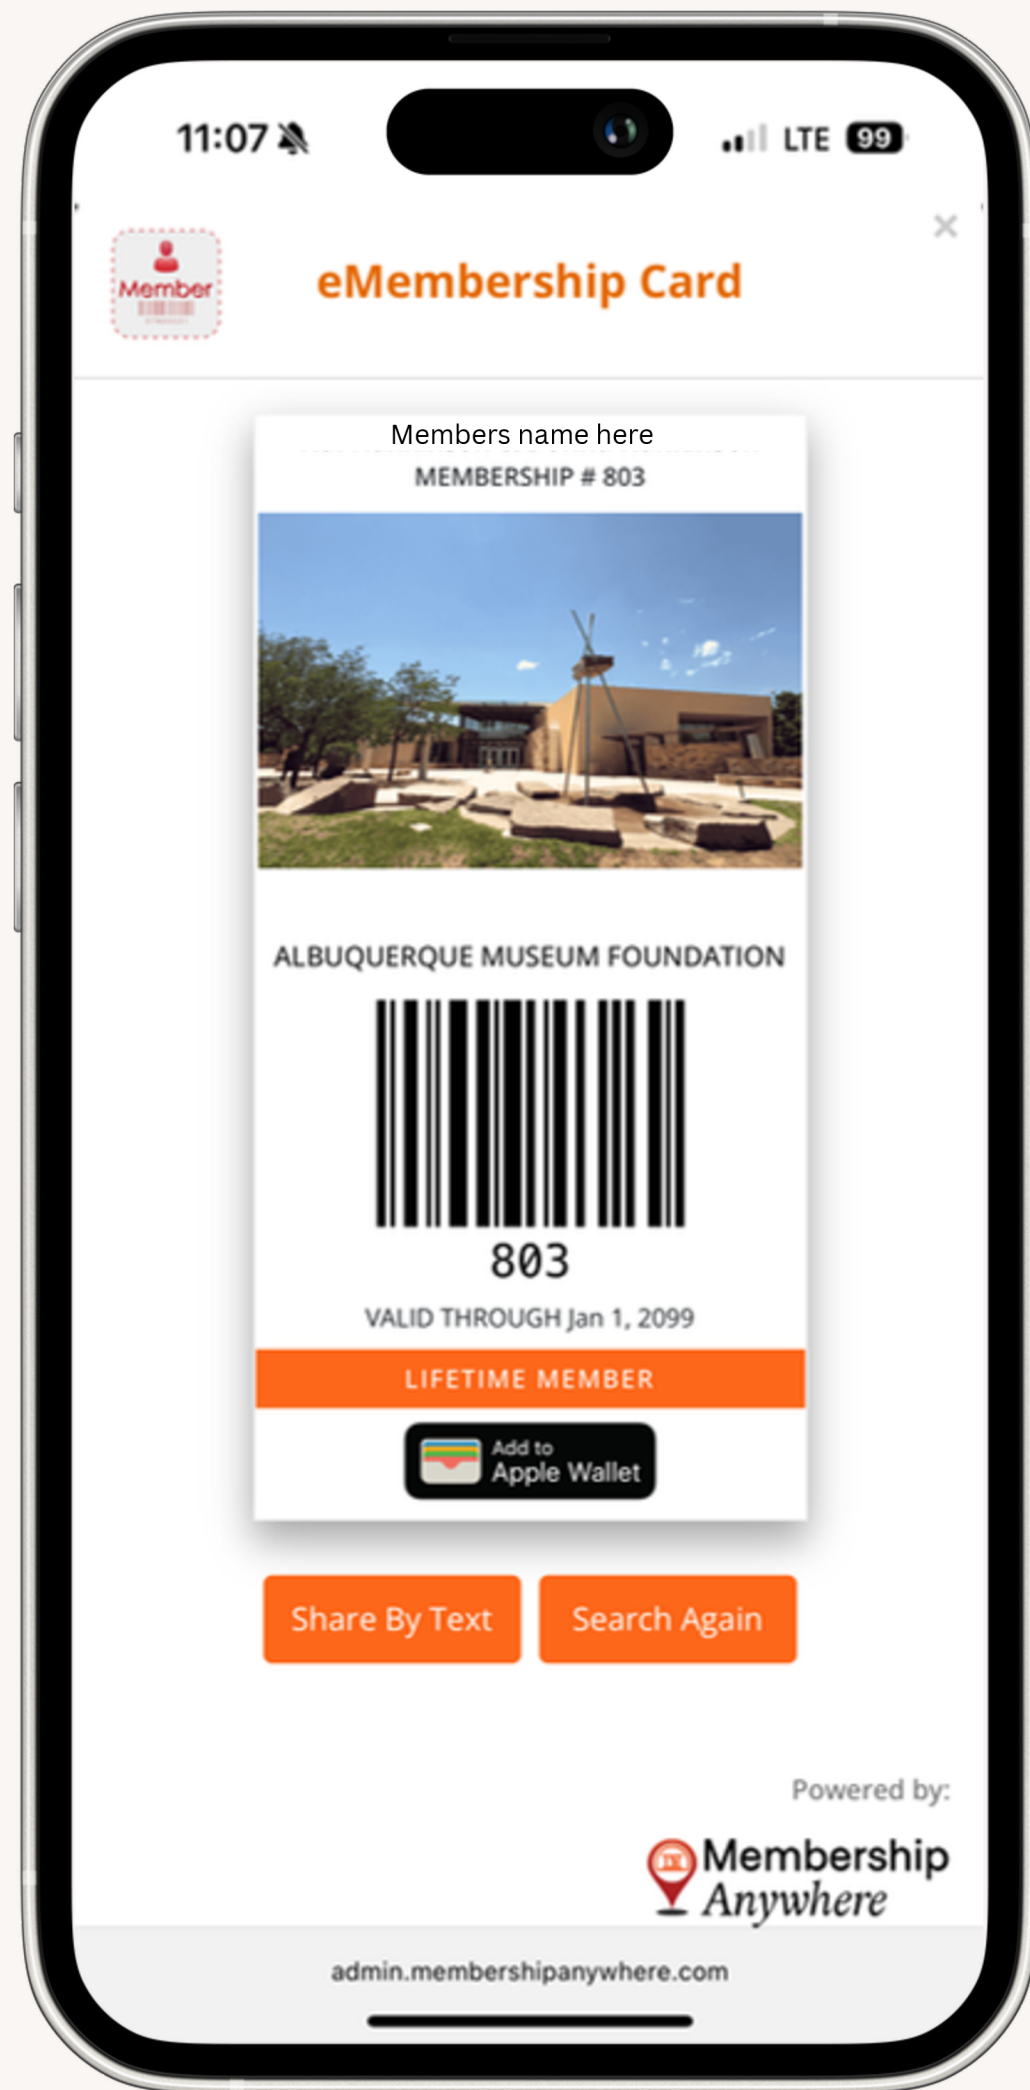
11:07

LTE 99

Member

eMembership Card

×

Members name here

MEMBERSHIP # 803

ALBUQUERQUE MUSEUM FOUNDATION

803

VALID THROUGH Jan 1, 2099

LIFETIME MEMBER

Add to Apple Wallet

Share By Text

Search Again

Powered by:

Membership Anywhere

admin.membershipanywhere.com